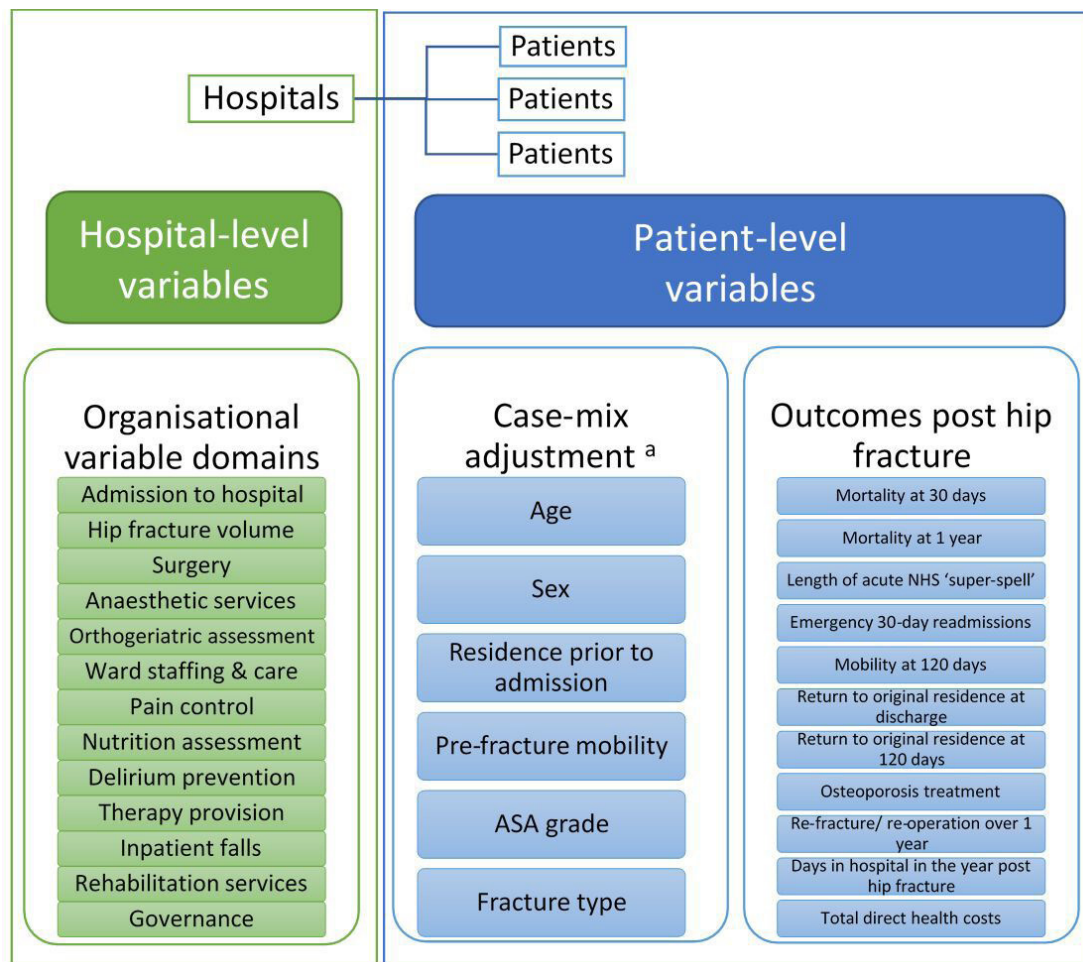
Patients
Hospitals
Patients
Patients

Hospital-level variables

Patient-level variables

Organisational variable domains
Admission to hospital
Hip fracture volume
Surgery
Anaesthetic services
Orthogeriatric assessment
Ward staffing & care
Pain control
Nutrition assessment
Delirium prevention
Therapy provision
Inpatient falls
Rehabilitation services
Governance

Case-mix adjustment $^a$
Age
Sex
Residence prior to admission
Pre-fracture mobility
ASA grade
Fracture type

Outcomes post hip fracture
Mortality at 30 days
Mortality at 1 year
Length of acute NHS 'super-spell'
Emergency 30-day readmissions
Mobility at 120 days
Return to original residence at discharge
Return to original residence at 120 days
Osteoporosis treatment
Re-fracture/ re-operation over 1 year
Days in hospital in the year post hip fracture
Total direct health costs